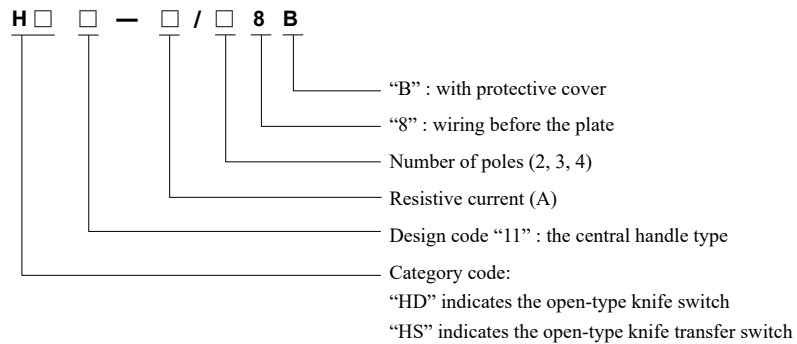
H□ □ — □ / □ 8 B

“B” : with protective cover

“8” : wiring before the plate

Number of poles (2, 3, 4)

Resistive current (A)

Design code “11” : the central handle type

Category code:
“HD” indicates the open-type knife switch
“HS” indicates the open-type knife transfer switch